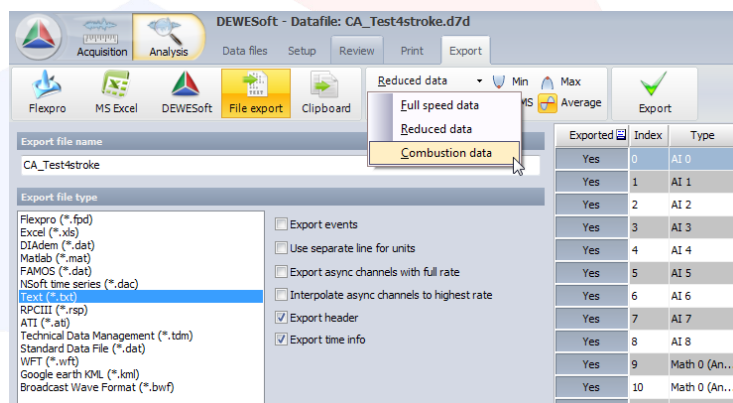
Acquisition
Analysis
DEWESoft - Datafile: CA_Test4stroke.d7d
Data files
Setup
Review
Print
Export
Flexpro
MS Excel
DEWESoft
File export
Clipboard
Reduced data
Min
Max
RMS
Average
Export
Full speed data
Reduced data
Combustion data
Export file name
CA_Test4stroke
Export file type
Flexpro (*.fpd)
Excel (*.xls)
DIAdem (*.dat)
Matlab (*.mat)
FAMOS (*.dat)
NSoft time series (*.dac)
Text (*.txt)
RPCIII (*.rsp)
ATI (*.ati)
Technical Data Management (*.tdm)
Standard Data File (*.dat)
WFT (*.wft)
Google earth KML (*.kml)
Broadcast Wave Format (*.bwf)
Export events
Use separate line for units
Export async channels with full rate
Interpolate async channels to highest rate
Export header
Export time info

| Exported | Index | Type |
|---|---|---|
| Yes | 0 | AI 0 |
| Yes | 1 | AI 1 |
| Yes | 2 | AI 2 |
| Yes | 3 | AI 3 |
| Yes | 4 | AI 4 |
| Yes | 5 | AI 5 |
| Yes | 6 | AI 6 |
| Yes | 7 | AI 7 |
| Yes | 8 | AI 8 |
| Yes | 9 | Math 0 (An... |
| Yes | 10 | Math 0 (An... |